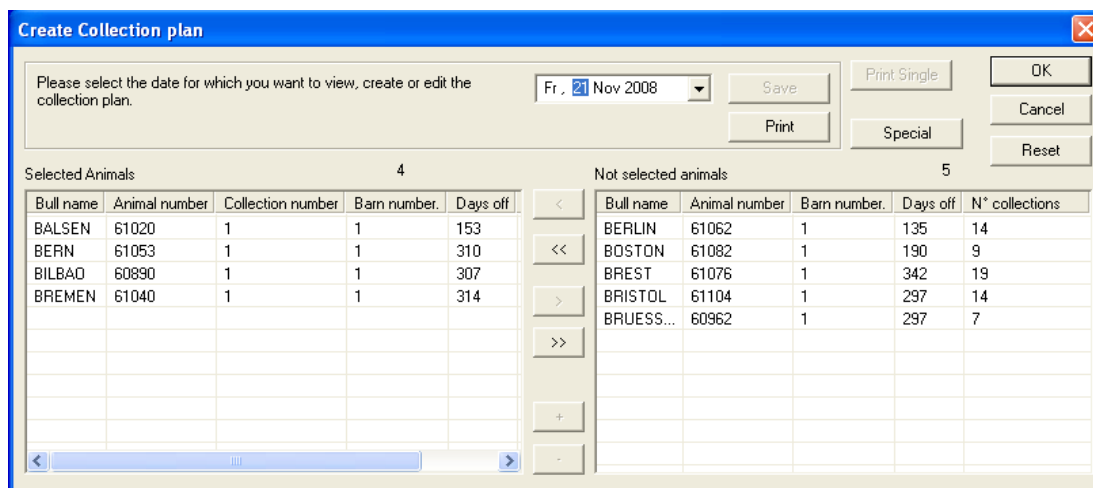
Create Collection plan

Please select the date for which you want to view, create or edit the collection plan.

Fr , 21 Nov 2008

Save

Print

Print Single

Special

OK

Cancel

Reset

Selected Animals 4

| Bull name | Animal number | Collection number | Barn number. | Days off |
|---|---|---|---|---|
| BALSEN | 61020 | 1 | 1 | 153 |
| BERN | 61053 | 1 | 1 | 310 |
| BILBAO | 60890 | 1 | 1 | 307 |
| BREMEN | 61040 | 1 | 1 | 314 |

<

<<

>

>>

+

-

Not selected animals 5

| Bull name | Animal number | Barn number. | Days off | N° collections |
|---|---|---|---|---|
| BERLIN | 61062 | 1 | 135 | 14 |
| BOSTON | 61082 | 1 | 190 | 9 |
| BREST | 61076 | 1 | 342 | 19 |
| BRISTOL | 61104 | 1 | 297 | 14 |
| BRUESS... | 60962 | 1 | 297 | 7 |